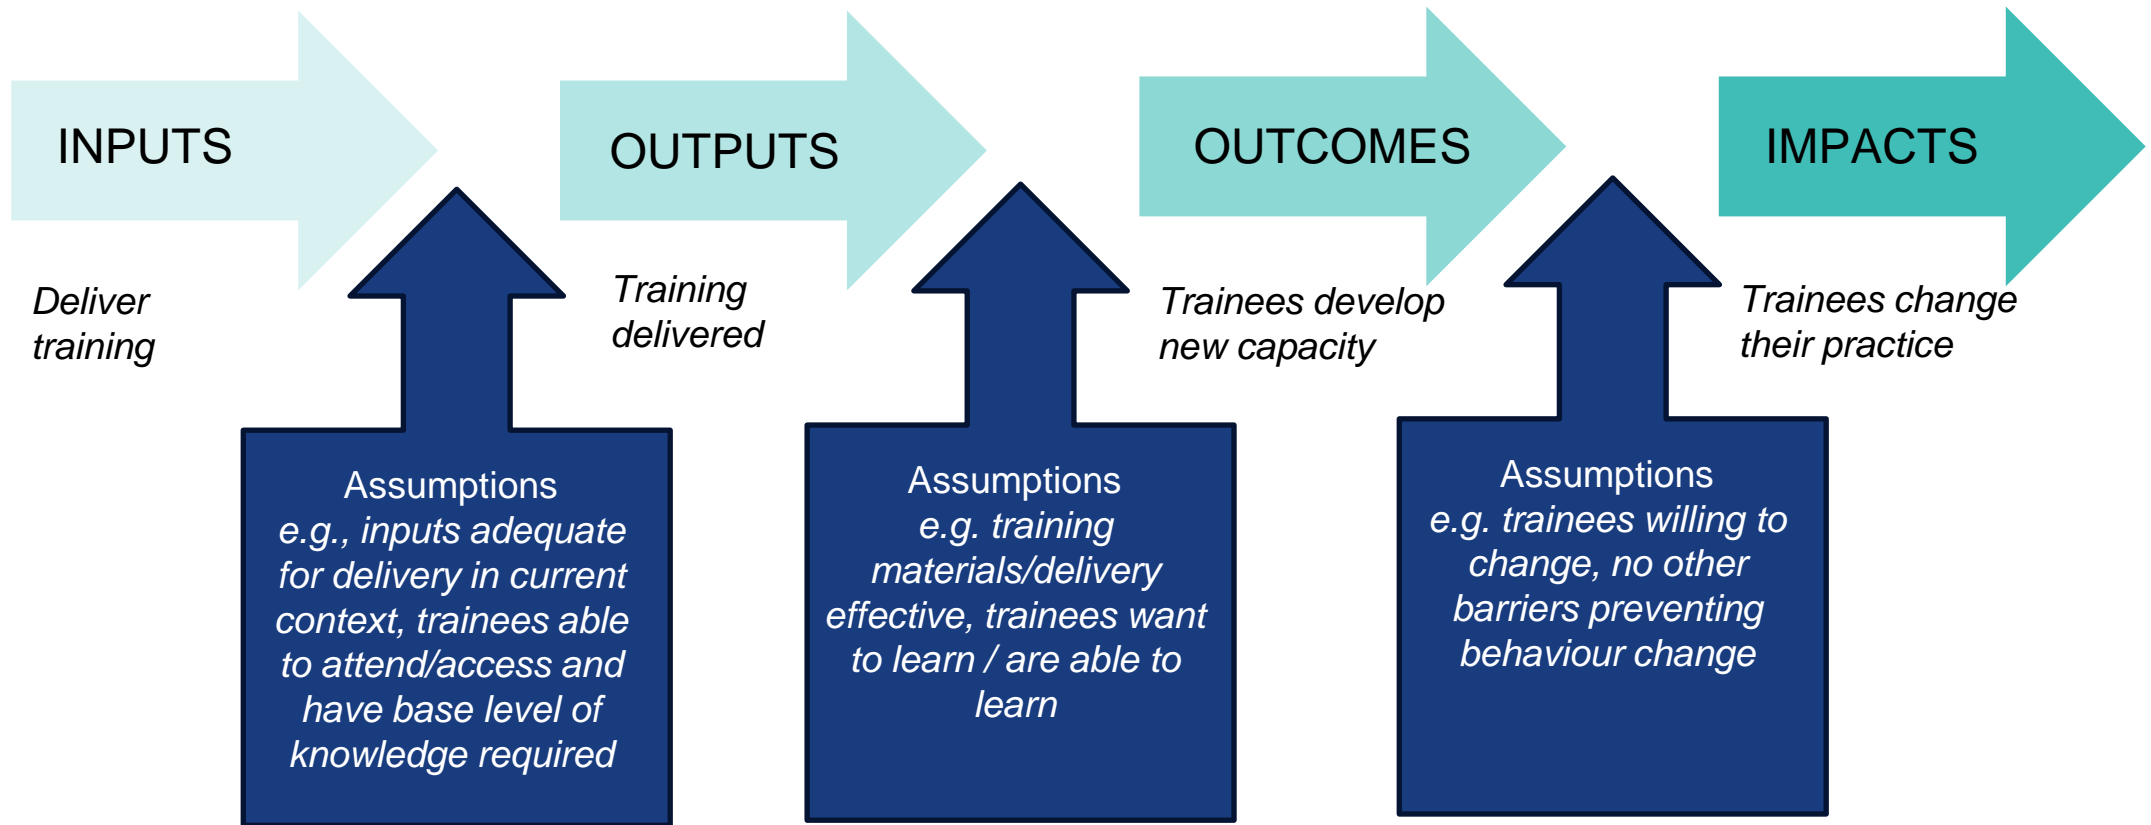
INPUTS

Deliver training

OUTPUTS

Training delivered

OUTCOMES

Trainees develop new capacity

IMPACTS

Trainees change their practice

Assumptions
e.g., inputs adequate for delivery in current context, trainees able to attend/access and have base level of knowledge required

Assumptions
e.g. training materials/delivery effective, trainees want to learn / are able to learn

Assumptions
e.g. trainees willing to change, no other barriers preventing behaviour change